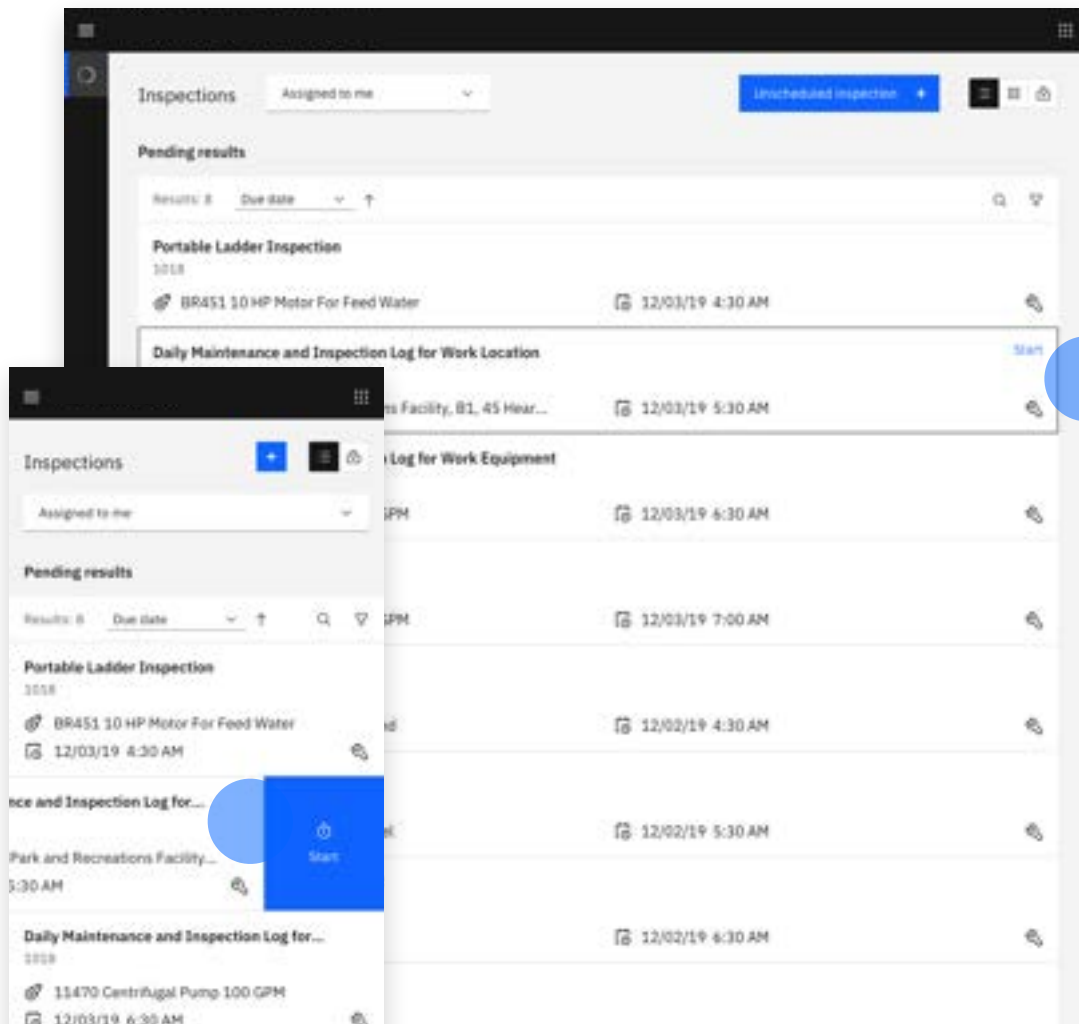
Inspections

Assigned to me

Unscheduled inspection +

Pending results

Results: 8 Due date

Portable Ladder Inspection

1018

BR451 10 HP Motor For Feed Water

12/03/19 4:30 AM

Daily Maintenance and Inspection Log for Work Location

Start

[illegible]s Facility, B1, 45 Hear...

12/03/19 5:30 AM

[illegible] Log for Work Equipment

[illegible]GPM

12/03/19 6:30 AM

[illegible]GPM

12/03/19 7:00 AM

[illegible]d

12/02/19 4:30 AM

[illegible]

12/02/19 5:30 AM

12/02/19 6:30 AM

Inspections

+

Assigned to me

Pending results

Results: 8 Due date

Portable Ladder Inspection

1018

BR451 10 HP Motor For Feed Water

12/03/19 4:30 AM

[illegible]nce and Inspection Log for...

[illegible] Park and Recreations Facility...

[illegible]5:30 AM

Start

Daily Maintenance and Inspection Log for...

1018

11470 Centrifugal Pump 100 GPM

12/03/19 6:30 AM